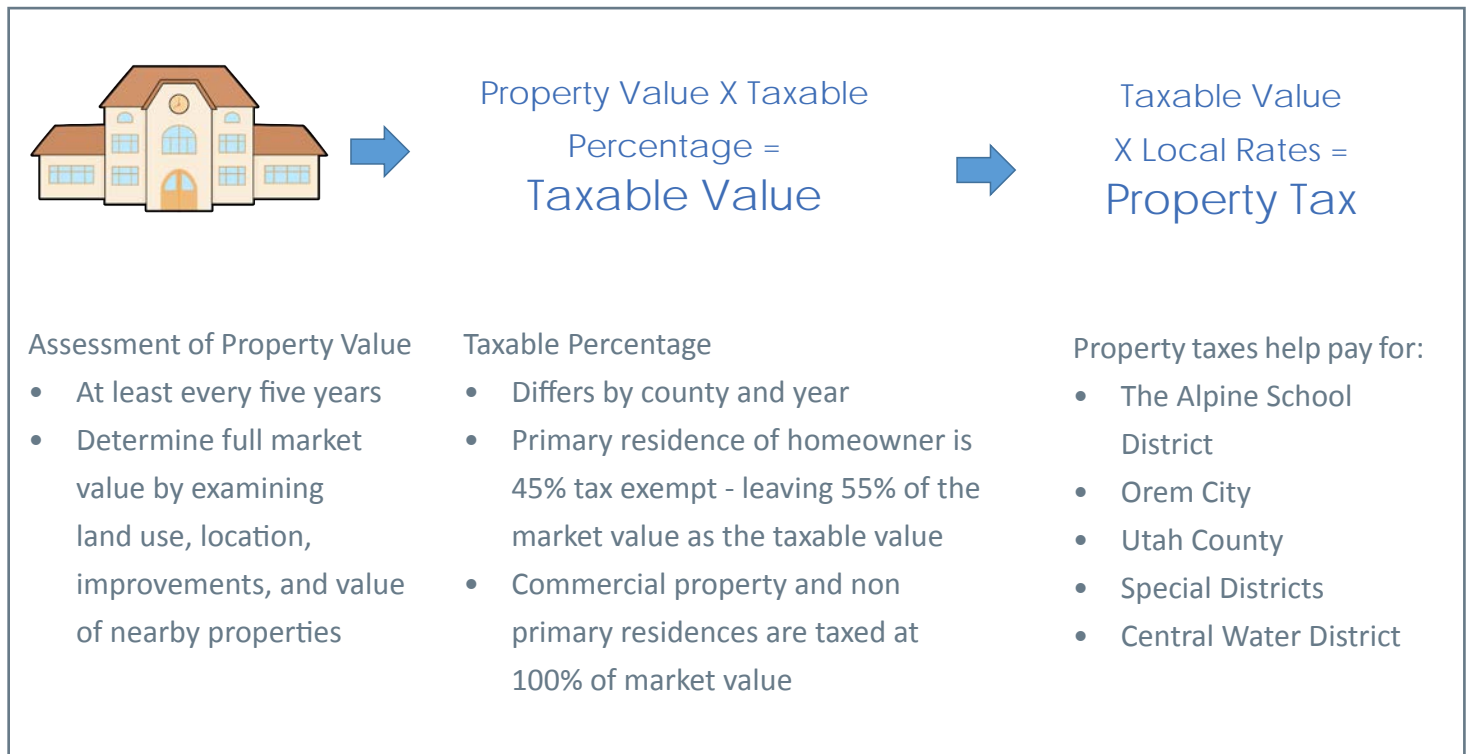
Property Value X Taxable Percentage =
Taxable Value

Taxable Value X Local Rates =
Property Tax

Assessment of Property Value
- At least every five years
- Determine full market value by examining land use, location, improvements, and value of nearby properties

Taxable Percentage
- Differs by county and year
- Primary residence of homeowner is 45% tax exempt - leaving 55% of the market value as the taxable value
- Commercial property and non primary residences are taxed at 100% of market value

Property taxes help pay for:
- The Alpine School District
- Orem City
- Utah County
- Special Districts
- Central Water District